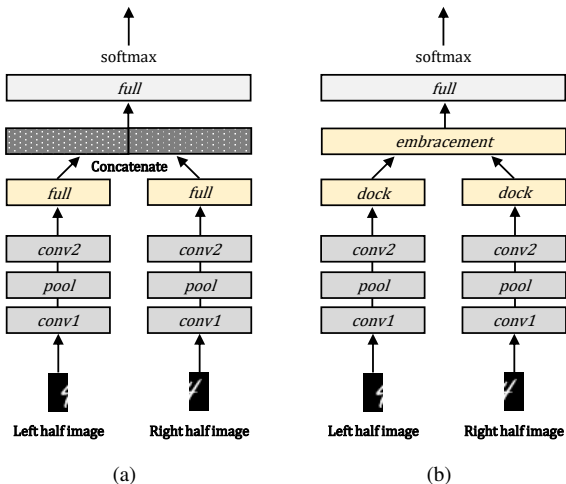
softmax

full

Concatenate

full

full

conv2

conv2

pool

pool

conv1

conv1

Left half image

Right half image

(a)

softmax

full

embracement

dock

dock

conv2

conv2

pool

pool

conv1

conv1

Left half image

Right half image

(b)